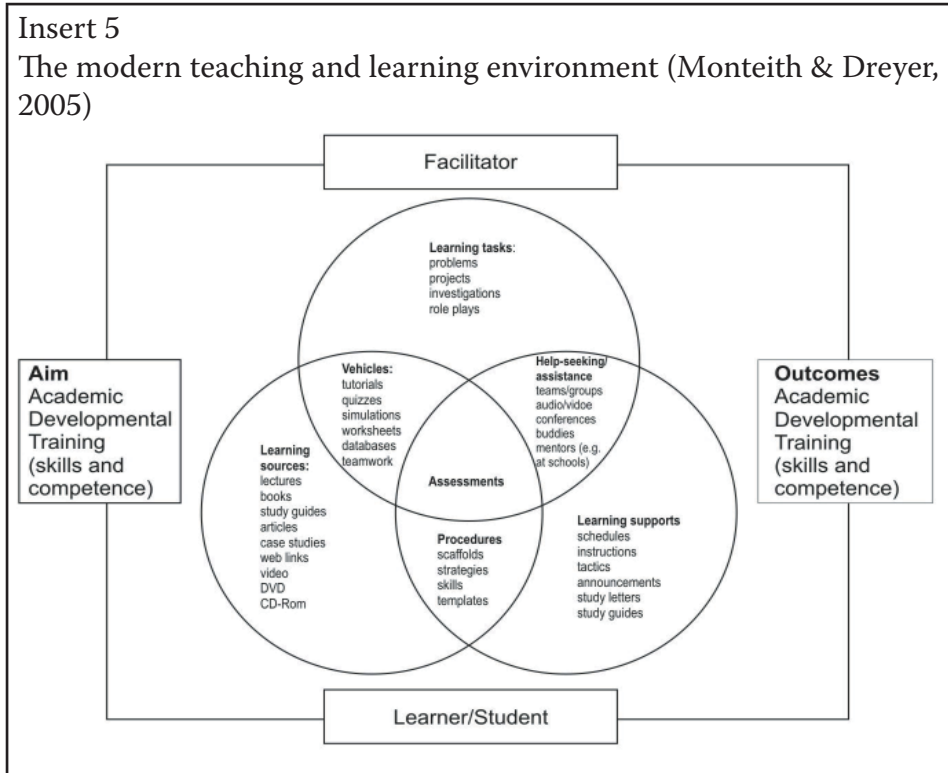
Insert 5
The modern teaching and learning environment (Monteith & Dreyer, 2005)

Facilitator

Learning tasks:
problems
projects
investigations
role plays

Aim
Academic
Developmental
Training
(skills and competence)

Vehicles:
tutorials
quizzes
simulations
worksheets
databases
teamwork

Help-seeking/ assistance
teams/groups
audio/vidoe conferences
buddies
mentors (e.g. at schools)

Outcomes
Academic
Developmental
Training
(skills and competence)

Learning sources:
lectures
books
study guides
articles
case studies
web links
video
DVD
CD-Rom

Assessments

Procedures
scaffolds
strategies
skills
templates

Learning supports
schedules
instructions
tactics
announcements
study letters
study guides

Learner/Student